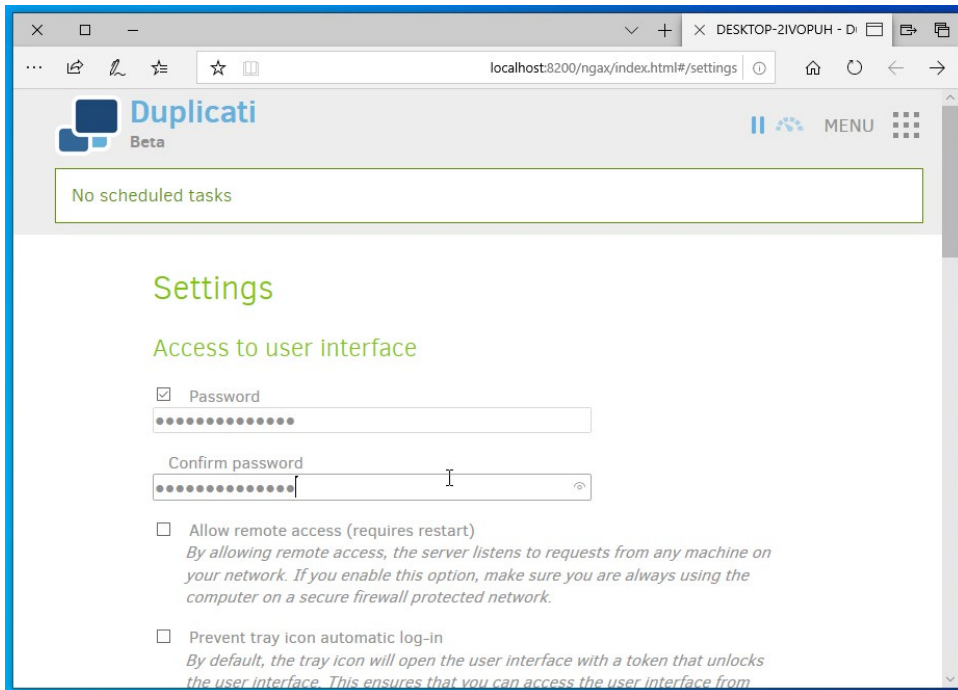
DESKTOP-2IVOPUH - D

localhost:8200/ngax/index.html#/settings

Duplicati
Beta

MENU

No scheduled tasks

Settings

Access to user interface

Password
••••••••••••••

Confirm password
••••••••••••••

Allow remote access (requires restart)
By allowing remote access, the server listens to requests from any machine on your network. If you enable this option, make sure you are always using the computer on a secure firewall protected network.

Prevent tray icon automatic log-in
By default, the tray icon will open the user interface with a token that unlocks the user interface. This ensures that you can access the user interface from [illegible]